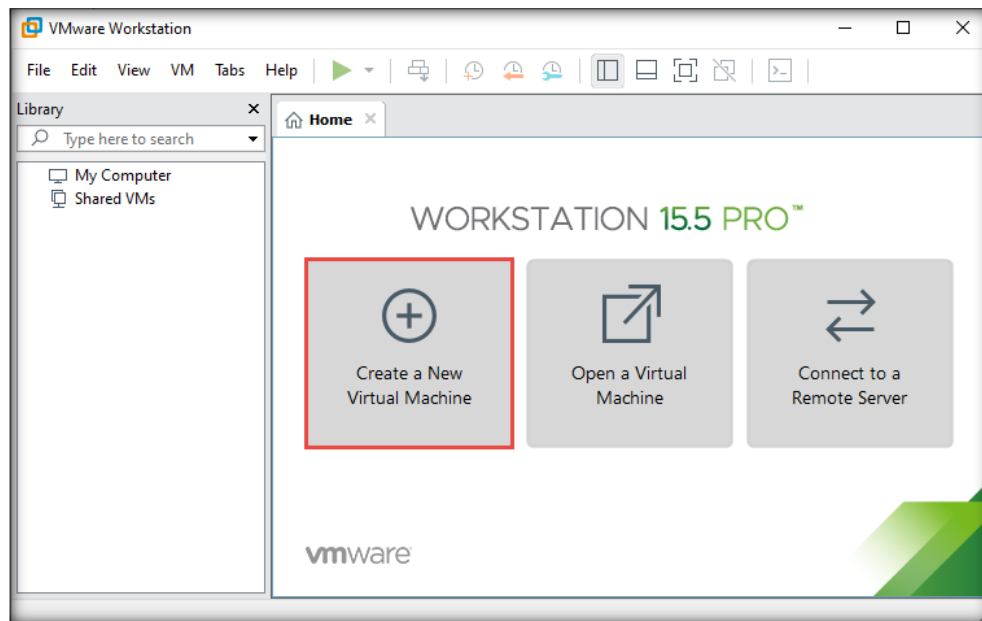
VMware Workstation

File Edit View VM Tabs Help

Library ×

Type here to search

My Computer

Shared VMs

Home ×

WORKSTATION 15.5 PRO™

Create a New Virtual Machine

Open a Virtual Machine

Connect to a Remote Server

vmware